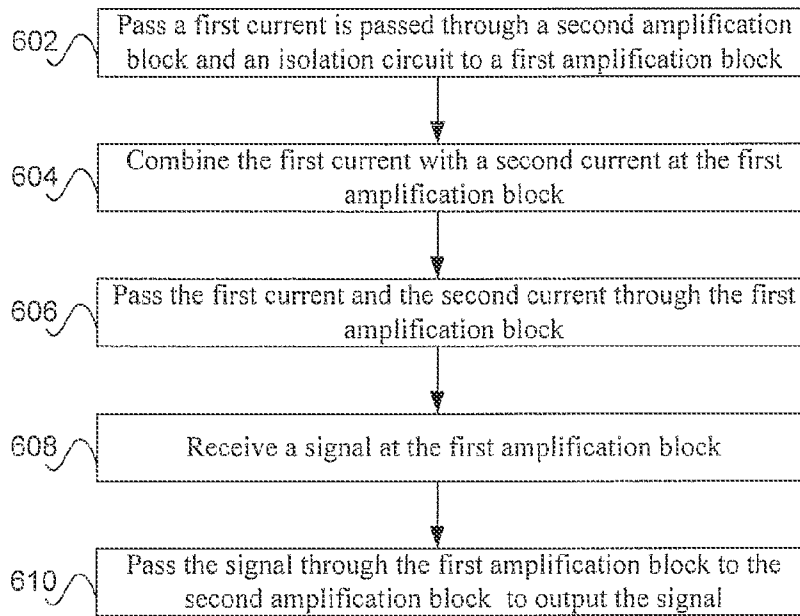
602
Pass a first current is passed through a second amplification block and an isolation circuit to a first amplification block

604
Combine the first current with a second current at the first amplification block

606
Pass the first current and the second current through the first amplification block

608
Receive a signal at the first amplification block

610
Pass the signal through the first amplification block to the second amplification block to output the signal